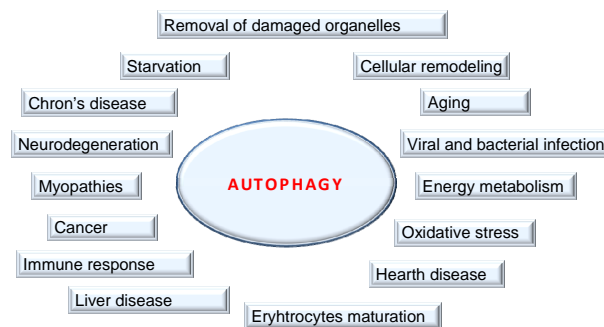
Removal of damaged organelles

Starvation

Cellular remodeling

Chron's disease

Aging

Neurodegeneration

Viral and bacterial infection

Myopathies

AUTOPHAGY

Energy metabolism

Cancer

Oxidative stress

Immune response

Hearth disease

Liver disease

Erythrocytes maturation